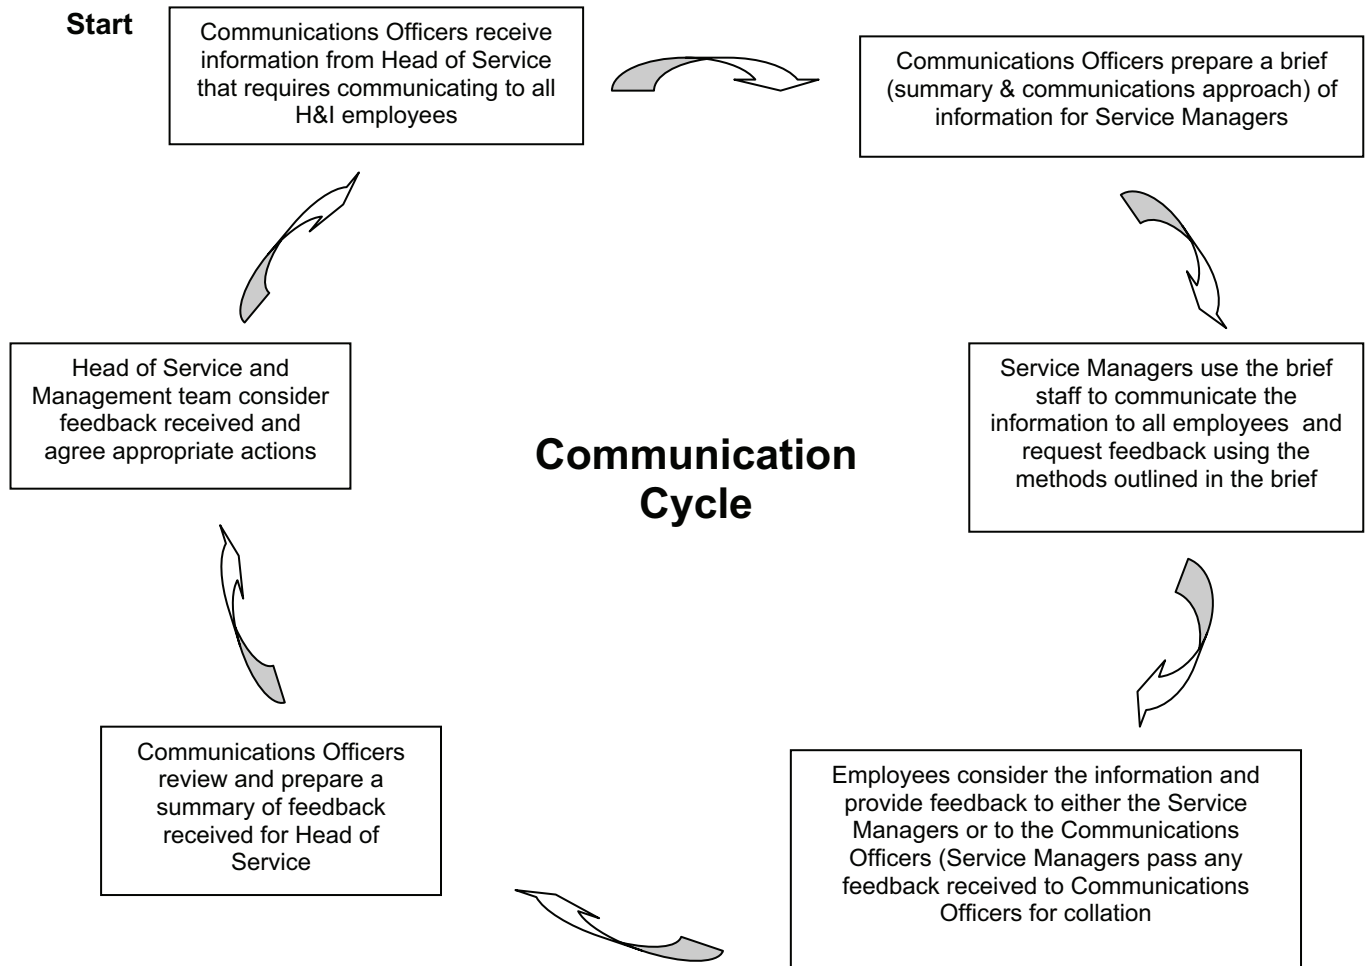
Start

Communications Officers receive information from Head of Service that requires communicating to all H&I employees

Communications Officers prepare a brief (summary & communications approach) of information for Service Managers

Service Managers use the brief staff to communicate the information to all employees and request feedback using the methods outlined in the brief

Employees consider the information and provide feedback to either the Service Managers or to the Communications Officers (Service Managers pass any feedback received to Communications Officers for collation

Communications Officers review and prepare a summary of feedback received for Head of Service

Head of Service and Management team consider feedback received and agree appropriate actions

Communication Cycle